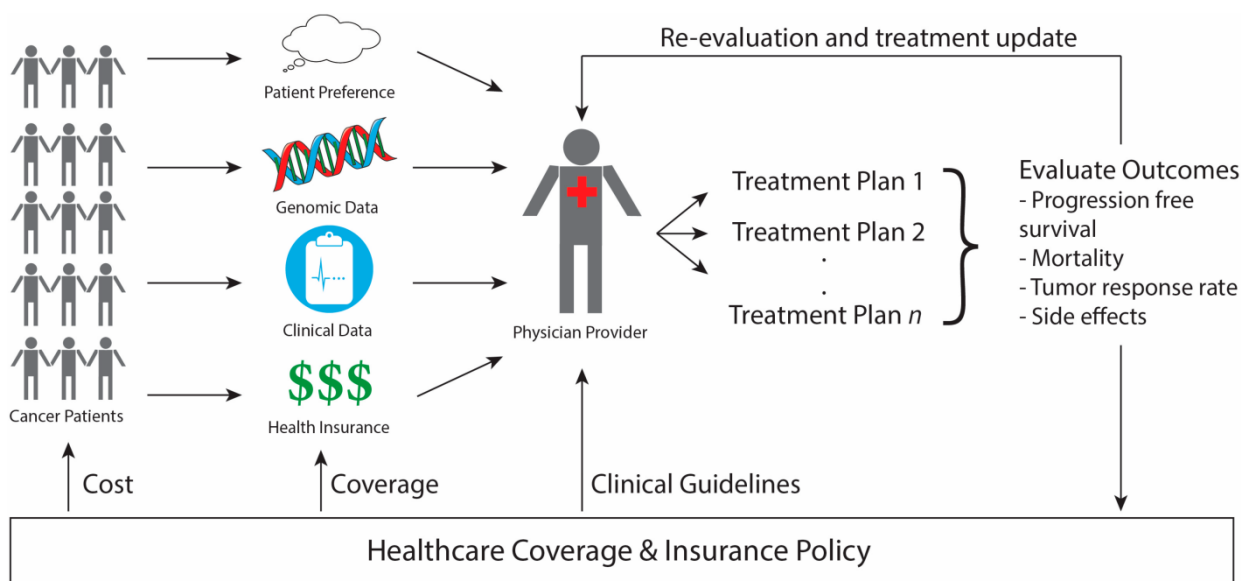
Re-evaluation and treatment update

Patient Preference

Genomic Data

Clinical Data

$$$

Health Insurance

Cancer Patients

Physician Provider

Treatment Plan 1

Treatment Plan 2

.

.

Treatment Plan $n$

Evaluate Outcomes
- Progression free survival
- Mortality
- Tumor response rate
- Side effects

Cost

Coverage

Clinical Guidelines

Healthcare Coverage & Insurance Policy